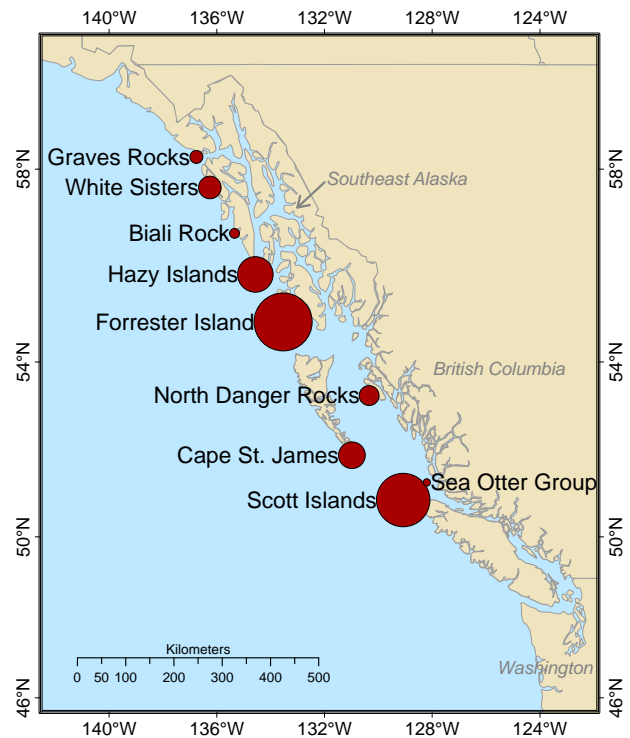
140°W 136°W 132°W 128°W 124°W

58°N
54°N
50°N
46°N

58°N
54°N
50°N
46°N

Graves Rocks
White Sisters
Southeast Alaska
Biali Rock
Hazy Islands
Forrester Island
British Columbia
North Danger Rocks
Cape St. James
Sea Otter Group
Scott Islands

Kilometers
0 50 100 200 300 400 500

Washington

140°W 136°W 132°W 128°W 124°W